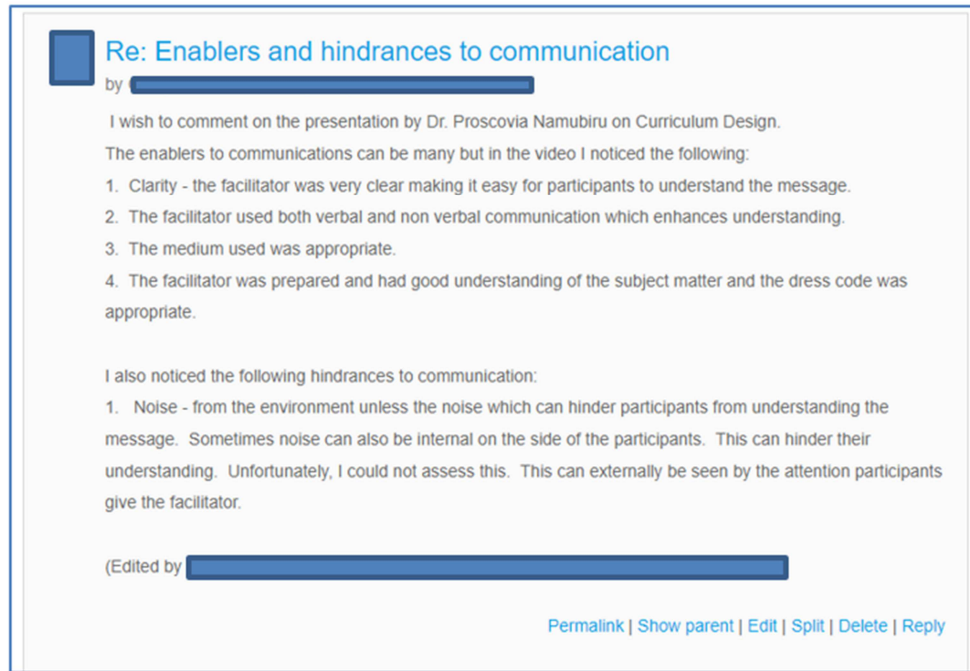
Re: Enablers and hindrances to communication

by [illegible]

I wish to comment on the presentation by Dr. Proscovia Namubiru on Curriculum Design.

The enablers to communications can be many but in the video I noticed the following:

1. Clarity - the facilitator was very clear making it easy for participants to understand the message.

2. The facilitator used both verbal and non verbal communication which enhances understanding.

3. The medium used was appropriate.

4. The facilitator was prepared and had good understanding of the subject matter and the dress code was appropriate.

I also noticed the following hindrances to communication:

1. Noise - from the environment unless the noise which can hinder participants from understanding the message. Sometimes noise can also be internal on the side of the participants. This can hinder their understanding. Unfortunately, I could not assess this. This can externally be seen by the attention participants give the facilitator.

(Edited by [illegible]

Permalink | Show parent | Edit | Split | Delete | Reply